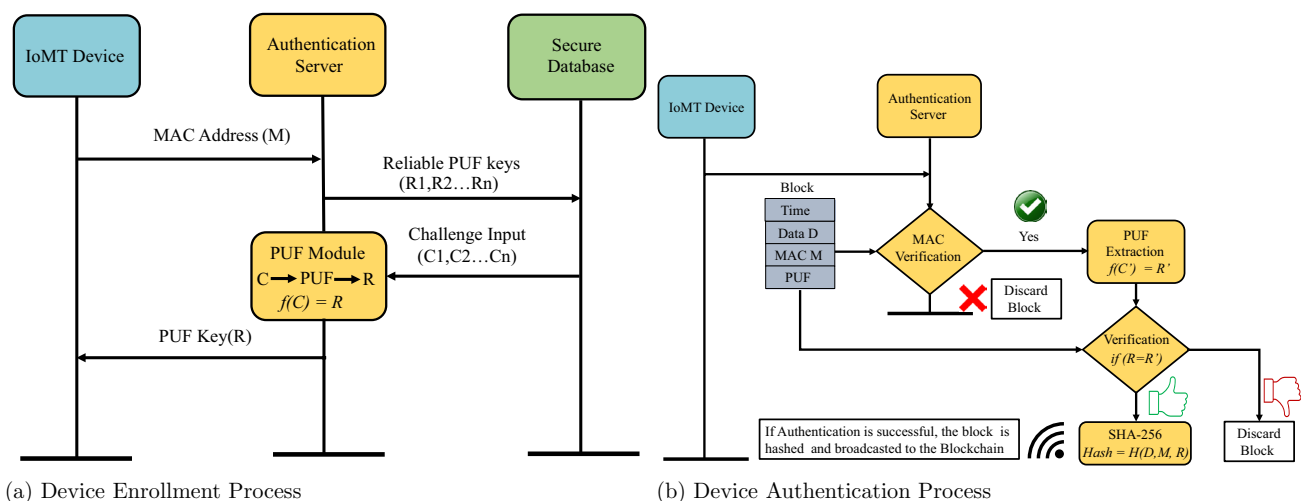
IoMT Device

Authentication Server

Secure Database

MAC Address (M)

Reliable PUF keys (R1,R2…Rn)

Challenge Input (C1,C2…Cn)

PUF Module
C → PUF → R
$f(C) = R$

PUF Key(R)

(a) Device Enrollment Process

IoMT Device

Authentication Server

Block

| Time |
|---|
| Data D |
| MAC M |
| PUF |

MAC Verification

Yes

Discard Block

PUF Extraction
$f(C') = R'$

Verification
$if\ (R=R')$

Discard Block

If Authentication is successful, the block is hashed and broadcasted to the Blockchain

SHA-256
$Hash = H(D,M,R)$

(b) Device Authentication Process